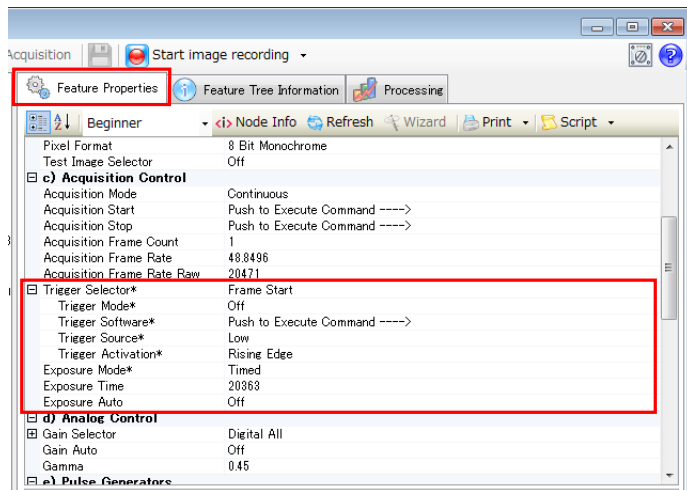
Acquisition | Start image recording

Feature Properties | Feature Tree Information | Processing

Beginner | Node Info | Refresh | Wizard | Print | Script

| | |
|---|---|
| Pixel Format | 8 Bit Monochrome |
| Test Image Selector | Off |
| ⊟ c) Acquisition Control | |
| Acquisition Mode | Continuous |
| Acquisition Start | Push to Execute Command ----> |
| Acquisition Stop | Push to Execute Command ----> |
| Acquisition Frame Count | 1 |
| Acquisition Frame Rate | 48.8496 |
| Acquisition Frame Rate Raw | 20471 |
| ⊟ Trigger Selector* | Frame Start |
| Trigger Mode* | Off |
| Trigger Software* | Push to Execute Command ----> |
| Trigger Source* | Low |
| Trigger Activation* | Rising Edge |
| Exposure Mode* | Timed |
| Exposure Time | 20363 |
| Exposure Auto | Off |
| ⊟ d) Analog Control | |
| ⊞ Gain Selector | Digital All |
| Gain Auto | Off |
| Gamma | 0.45 |
| ⊟ e) Pulse Generators | |